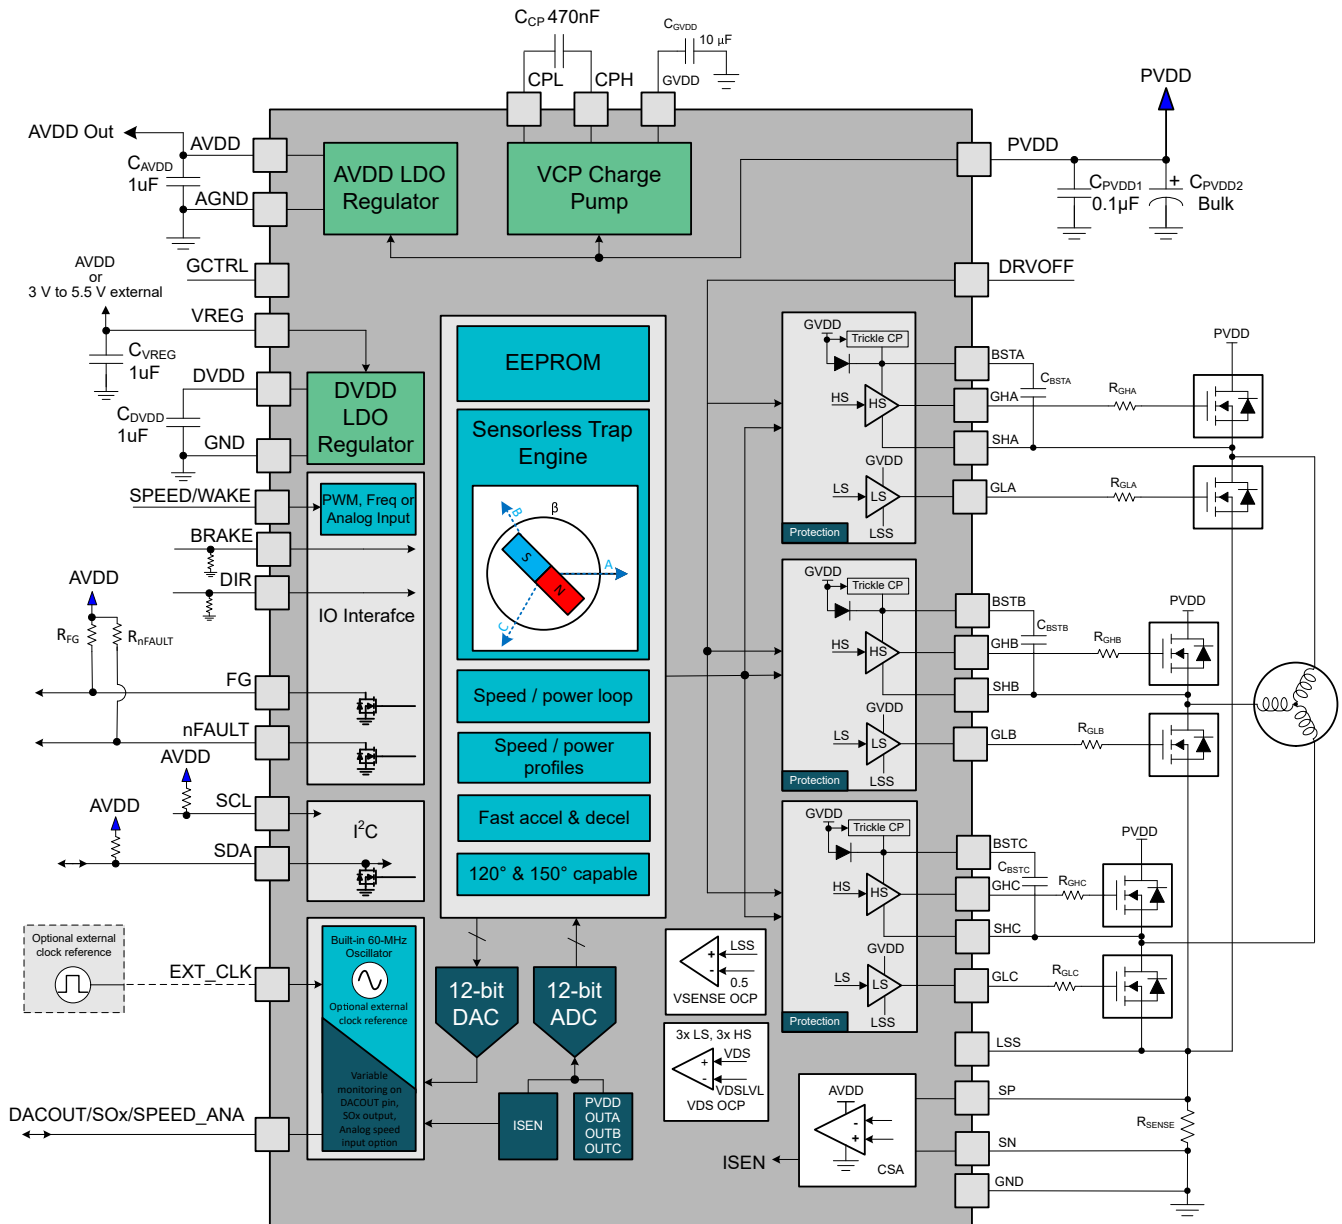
$C_{CP}$ 470nF
$C_{GVDD}$ 10 µF
CPL CPH GVDD
PVDD
AVDD Out
AVDD
$C_{AVDD}$ 1uF
AGND
AVDD LDO Regulator
VCP Charge Pump
PVDD
$C_{PVDD1}$ 0.1µF
$C_{PVDD2}$ Bulk
AVDD or 3 V to 5.5 V external
GCTRL
DRVOFF
VREG
$C_{VREG}$ 1uF
DVDD
$C_{DVDD}$ 1uF
GND
DVDD LDO Regulator
EEPROM
Sensorless Trap Engine
β
B
A
C
S
N
GVDD
Trickle CP
BSTA
$C_{BSTA}$
$R_{GHA}$
PVDD
HS
HS
GHA
SHA
GVDD
LS
LS
GLA
$R_{GLA}$
Protection
LSS
SPEED/WAKE
PWM, Freq or Analog Input
BRAKE
DIR
AVDD
$R_{FG}$
$R_{nFAULT}$
IO Interafce
GVDD
Trickle CP
BSTB
$C_{BSTB}$
$R_{GHB}$
PVDD
HS
HS
GHB
SHB
FG
GVDD
LS
LS
GLB
$R_{GLB}$
nFAULT
Protection
LSS
AVDD
Speed / power loop
Speed / power profiles
Fast accel & decel
120° & 150° capable
AVDD
SCL
$I^2C$
SDA
GVDD
Trickle CP
BSTC
$C_{BSTC}$
$R_{GHC}$
PVDD
HS
HS
GHC
SHC
GVDD
LS
LS
GLC
$R_{GLC}$
Protection
LSS
LSS
0.5
VSENSE OCP
3x LS, 3x HS
VDS
VDSLVL
VDS OCP
Optional external clock reference
EXT_CLK
Built-in 60-MHz Oscillator
Optional external clock reference
Variable monitoring on DACOUT pin, SOx output, Analog speed input option
12-bit DAC
12-bit ADC
ISEN
PVDD OUTA OUTB OUTC
AVDD
CSA
SP
$R_{SENSE}$
SN
ISEN
GND
DACOUT/SOx/SPEED_ANA